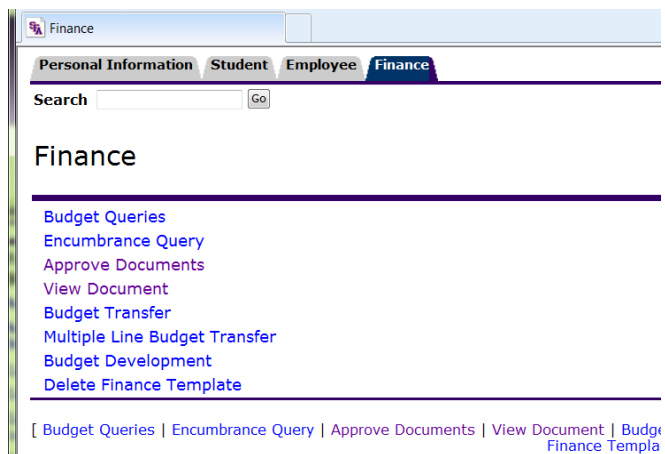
Finance

Personal Information | Student | Employee | Finance

Search [Go]

Finance

Budget Queries
Encumbrance Query
Approve Documents
View Document
Budget Transfer
Multiple Line Budget Transfer
Budget Development
Delete Finance Template

[ Budget Queries | Encumbrance Query | Approve Documents | View Document | Budge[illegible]
Finance Templa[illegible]